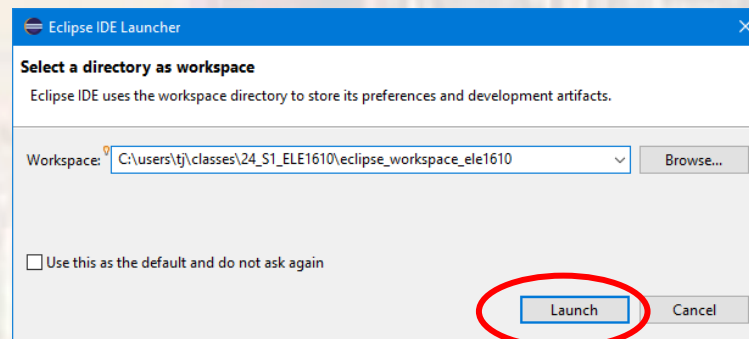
Eclipse IDE Launcher

Select a directory as workspace

Eclipse IDE uses the workspace directory to store its preferences and development artifacts.

Workspace: C:\users\tj\classes\24_S1_ELE1610\eclipse_workspace_ele1610

Browse...

Use this as the default and do not ask again

Launch

Cancel